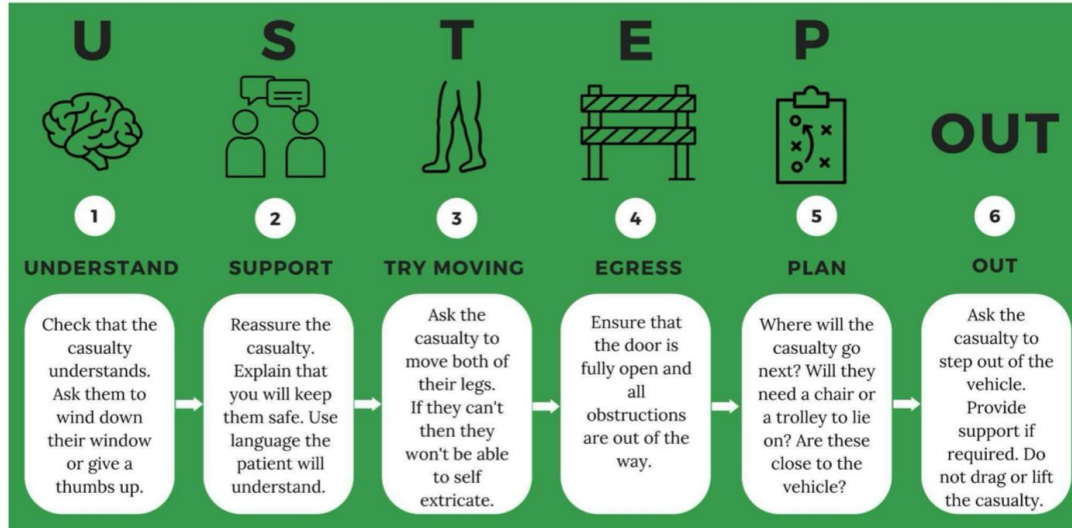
U S T E P OUT

1
UNDERSTAND
Check that the casualty understands. Ask them to wind down their window or give a thumbs up.

2
SUPPORT
Reassure the casualty. Explain that you will keep them safe. Use language the patient will understand.

3
TRY MOVING
Ask the casualty to move both of their legs. If they can't then they won't be able to self extricate.

4
EGRESS
Ensure that the door is fully open and all obstructions are out of the way.

5
PLAN
Where will the casualty go next? Will they need a chair or a trolley to lie on? Are these close to the vehicle?

6
OUT
Ask the casualty to step out of the vehicle. Provide support if required. Do not drag or lift the casualty.